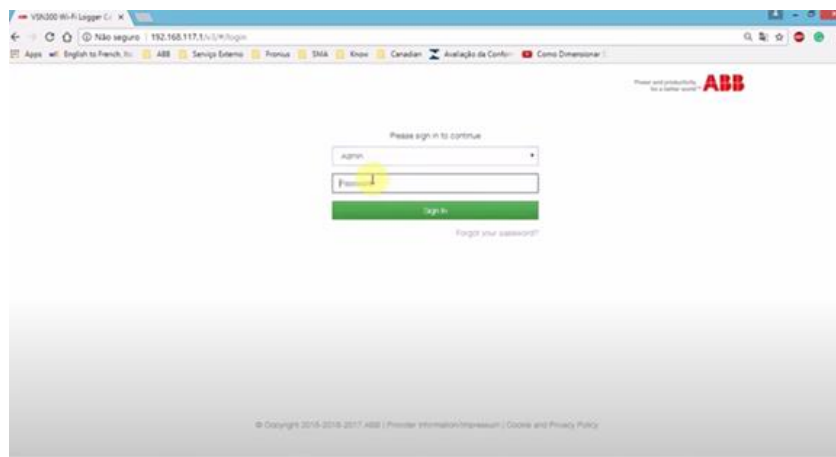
VSN300 Wi-Fi Logger Ca ×

Não seguro | 192.168.117.1/v3/#/login

Apps English to French, N ABB Serviço Externo Fronius SMA Know Canadian Avaliação de Confor Como Dimensionar

Power and productivity for a better world™ ABB

Please sign in to continue

Admin

Password

Sign In

Forgot your password?

© Copyright 2015-2016-2017 ABB | Provider Information/Impressum | Cookie and Privacy Policy